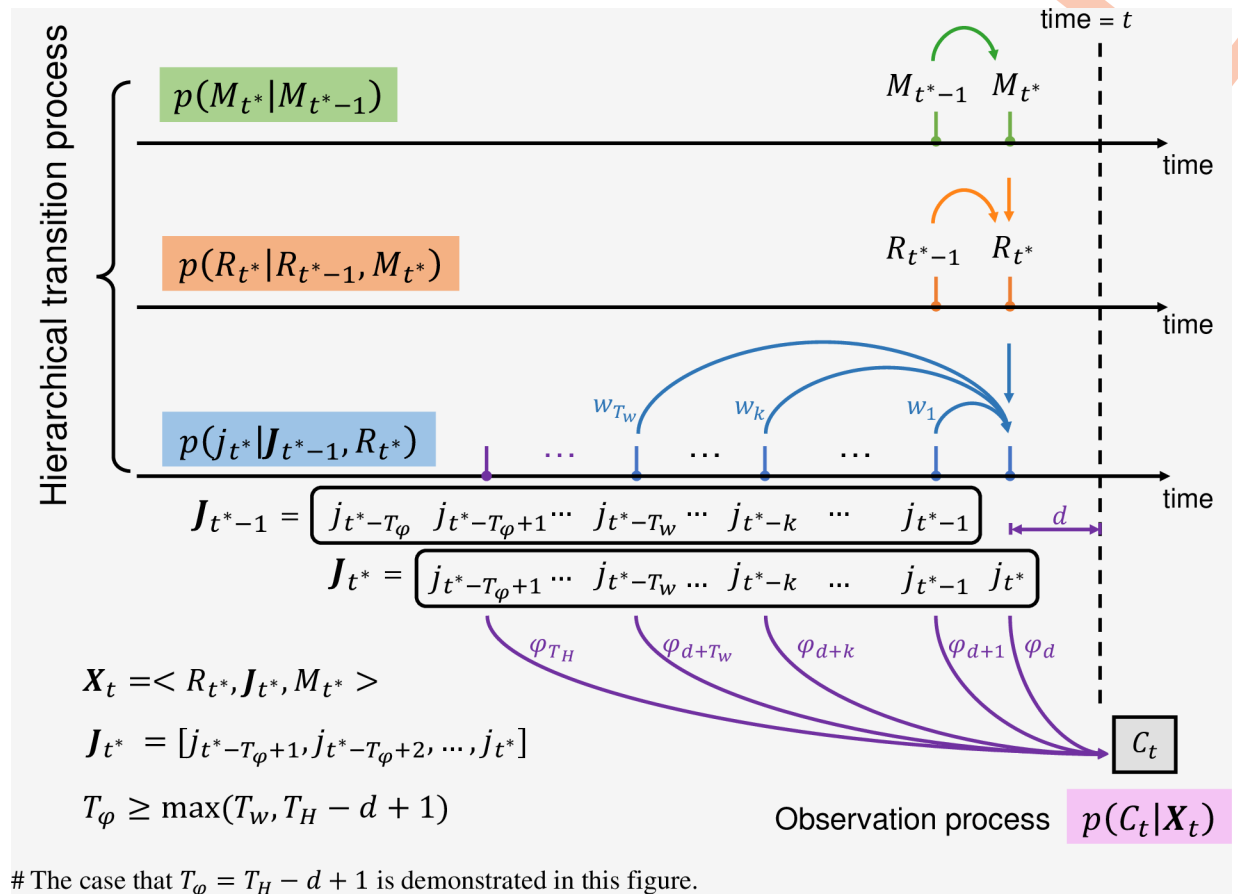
Hierarchical transition process

time = $t$

$p(M_{t^*}|M_{t^*-1})$

$M_{t^*-1}$ $M_{t^*}$

time

$p(R_{t^*}|R_{t^*-1}, M_{t^*})$

$R_{t^*-1}$ $R_{t^*}$

time

$w_{T_w}$ $w_k$ $w_1$

$p(j_{t^*}|\boldsymbol{J}_{t^*-1}, R_{t^*})$

… … …

time

$\boldsymbol{J}_{t^*-1} =$ $j_{t^*-T_\varphi}$ $j_{t^*-T_\varphi+1}$ ··· $j_{t^*-T_w}$ ··· $j_{t^*-k}$ ··· $j_{t^*-1}$

$d$

$\boldsymbol{J}_{t^*} =$ $j_{t^*-T_\varphi+1}$ ··· $j_{t^*-T_w}$ ... $j_{t^*-k}$ ... $j_{t^*-1}$ $j_{t^*}$

$\varphi_{T_H}$ $\varphi_{d+T_w}$ $\varphi_{d+k}$ $\varphi_{d+1}$ $\varphi_d$

$\boldsymbol{X}_t =< R_{t^*}, \boldsymbol{J}_{t^*}, M_{t^*} >$

$\boldsymbol{J}_{t^*} = [j_{t^*-T_\varphi+1}, j_{t^*-T_\varphi+2}, \dots, j_{t^*}]$

$T_\varphi \geq \max(T_w, T_H - d + 1)$

$C_t$

Observation process $p(C_t|\boldsymbol{X}_t)$

# The case that $T_\varphi = T_H - d + 1$ is demonstrated in this figure.